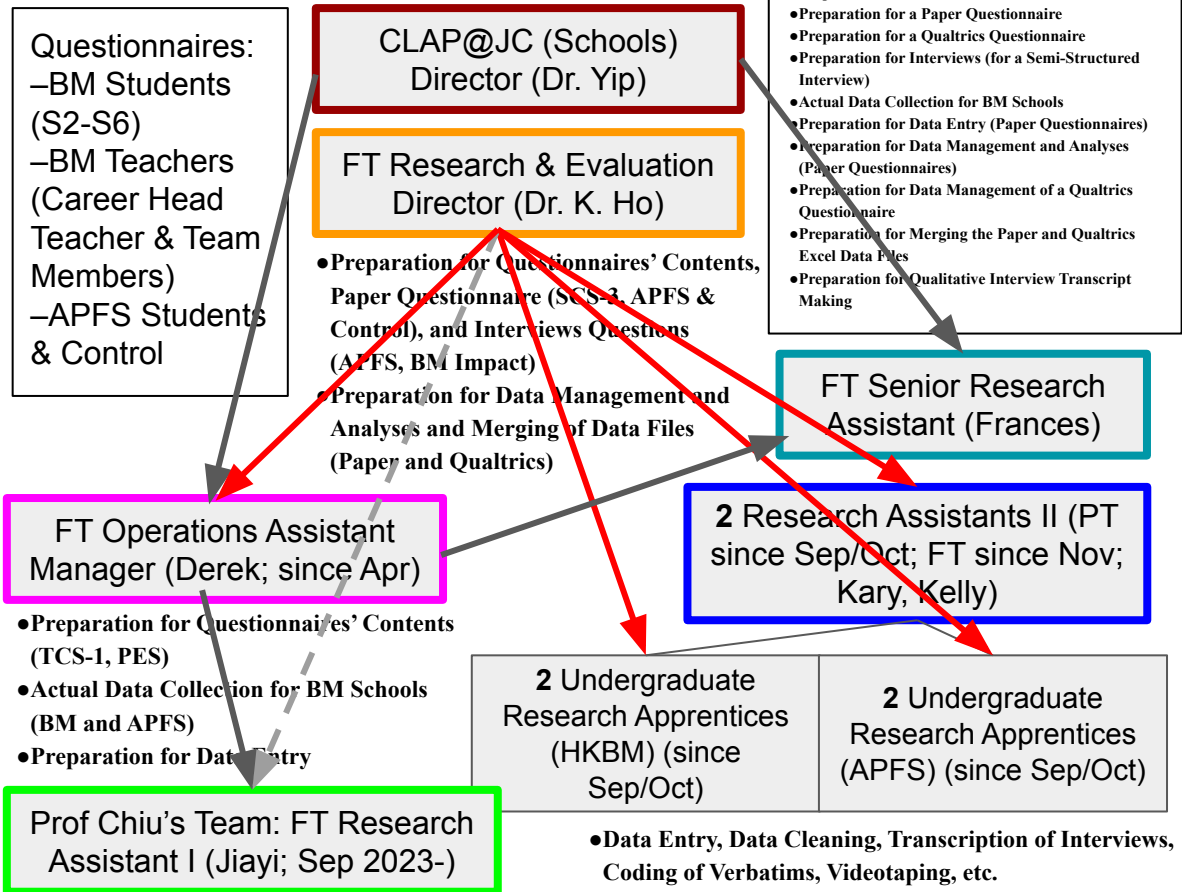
Questionnaires:
–BM Students (S2-S6)
–BM Teachers (Career Head Teacher & Team Members)
–APFS Students & Control

CLAP@JC (Schools) Director (Dr. Yip)

FT Research & Evaluation Director (Dr. K. Ho)

●Preparation for Questionnaires' Contents, Paper Questionnaire (SCS-3, APFS & Control), and Interviews Questions (APFS, BM Impact)
●Preparation for Data Management and Analyses and Merging of Data Files (Paper and Qualtrics)

●Preparation for a Paper Questionnaire
●Preparation for a Qualtrics Questionnaire
●Preparation for Interviews (for a Semi-Structured Interview)
●Actual Data Collection for BM Schools
●Preparation for Data Entry (Paper Questionnaires)
●Preparation for Data Management and Analyses (Paper Questionnaires)
●Preparation for Data Management of a Qualtrics Questionnaire
●Preparation for Merging the Paper and Qualtrics Excel Data Files
●Preparation for Qualitative Interview Transcript Making

FT Senior Research Assistant (Frances)

FT Operations Assistant Manager (Derek; since Apr)

2 Research Assistants II (PT since Sep/Oct; FT since Nov; Kary, Kelly)

●Preparation for Questionnaires' Contents (TCS-1, PES)
●Actual Data Collection for BM Schools (BM and APFS)
●Preparation for Data Entry

2 Undergraduate Research Apprentices (HKBM) (since Sep/Oct)

2 Undergraduate Research Apprentices (APFS) (since Sep/Oct)

Prof Chiu's Team: FT Research Assistant I (Jiayi; Sep 2023-)

●Data Entry, Data Cleaning, Transcription of Interviews, Coding of Verbatims, Videotaping, etc.